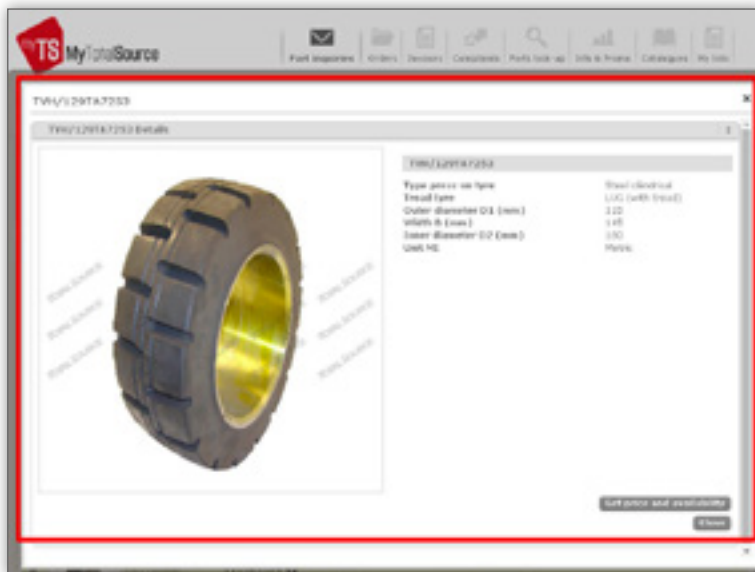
TS MyTotalSource

Fast enquiries | Orders | Invoices | Complaints | Parts look up | Info & Promo | Catalogues | My Info

TVH/129TA7253

×

TVH/129TA7253 Details

TVH/129TA7253

| | |
|---|---|
| Type press on tyre | Steel cilindrical |
| Tread type | LUG (with tread) |
| Outer diameter D1 (mm) | 320 |
| Width B (mm) | 148 |
| Inner diameter D2 (mm) | 190 |
| Unit ME | Metric |

TOTAL SOURCE TOTAL SOURCE TOTAL SOURCE TOTAL SOURCE TOTAL SOURCE TOTAL SOURCE

Get price and availability

Close